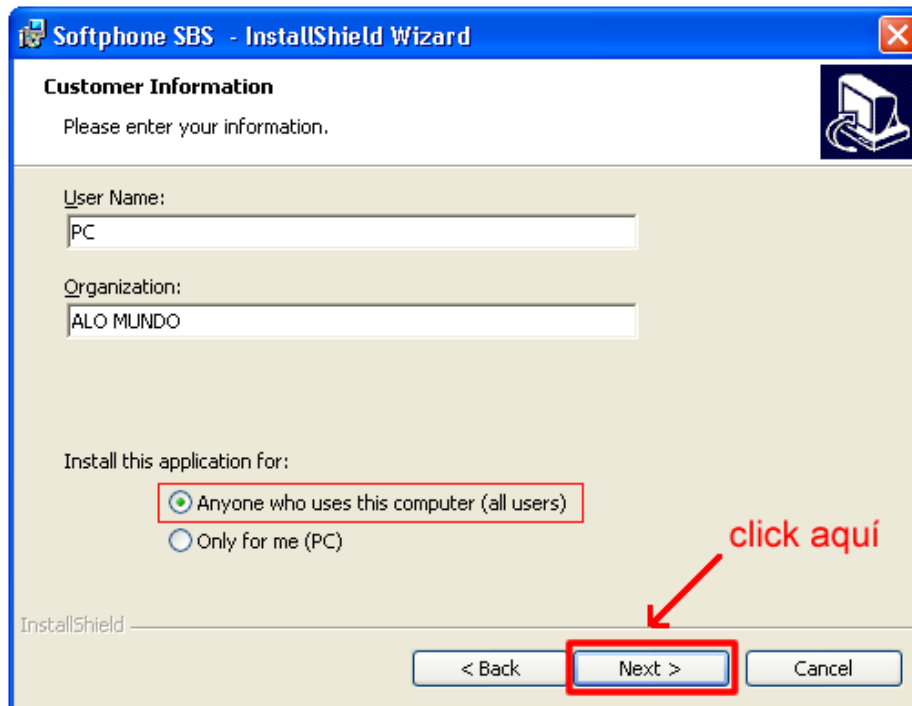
Softphone SBS - InstallShield Wizard

Customer Information

Please enter your information.

User Name:

PC

Organization:

ALO MUNDO

Install this application for:

Anyone who uses this computer (all users)

Only for me (PC)

click aquí

InstallShield

< Back

Next >

Cancel